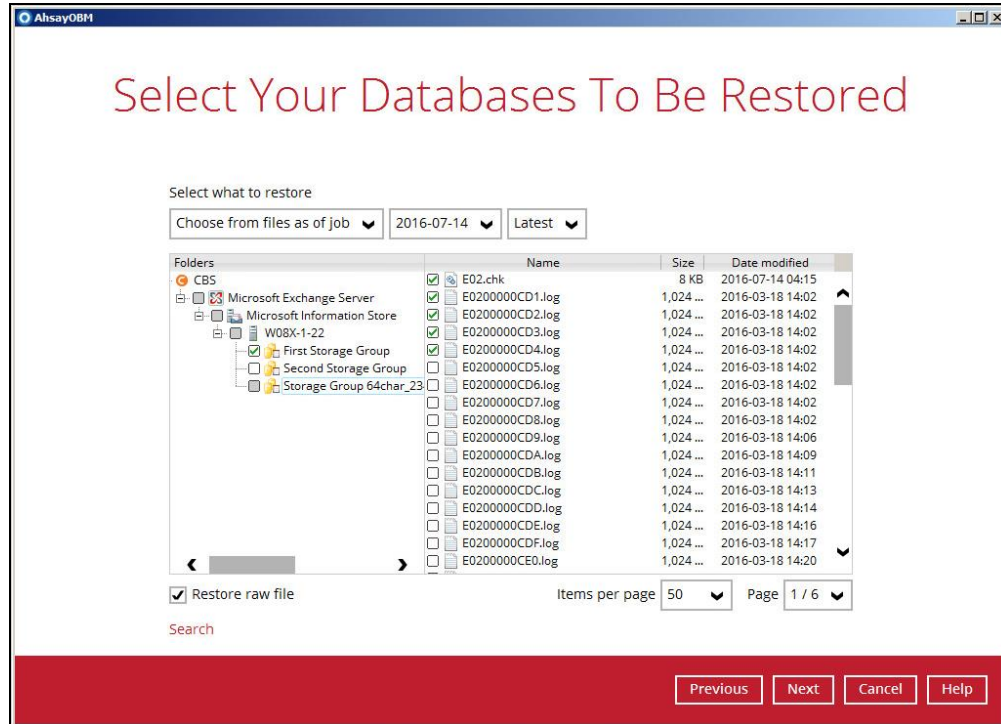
AhsayOBM

Select Your Databases To Be Restored

Select what to restore

Choose from files as of job | 2016-07-14 | Latest

Folders
CBS
Microsoft Exchange Server
Microsoft Information Store
W08X-1-22
First Storage Group
Second Storage Group
Storage Group 64char_23

| Name | Size | Date modified |
|---|---|---|
| E02.chk | 8 KB | 2016-07-14 04:15 |
| E0200000CD1.log | 1,024 ... | 2016-03-18 14:02 |
| E0200000CD2.log | 1,024 ... | 2016-03-18 14:02 |
| E0200000CD3.log | 1,024 ... | 2016-03-18 14:02 |
| E0200000CD4.log | 1,024 ... | 2016-03-18 14:02 |
| E0200000CD5.log | 1,024 ... | 2016-03-18 14:02 |
| E0200000CD6.log | 1,024 ... | 2016-03-18 14:02 |
| E0200000CD7.log | 1,024 ... | 2016-03-18 14:02 |
| E0200000CD8.log | 1,024 ... | 2016-03-18 14:02 |
| E0200000CD9.log | 1,024 ... | 2016-03-18 14:06 |
| E0200000CDA.log | 1,024 ... | 2016-03-18 14:09 |
| E0200000CDB.log | 1,024 ... | 2016-03-18 14:11 |
| E0200000CDC.log | 1,024 ... | 2016-03-18 14:13 |
| E0200000CDD.log | 1,024 ... | 2016-03-18 14:14 |
| E0200000CDE.log | 1,024 ... | 2016-03-18 14:16 |
| E0200000CDF.log | 1,024 ... | 2016-03-18 14:17 |
| E0200000CE0.log | 1,024 ... | 2016-03-18 14:20 |

Restore raw file

Items per page 50

Page 1 / 6

Search

Previous | Next | Cancel | Help